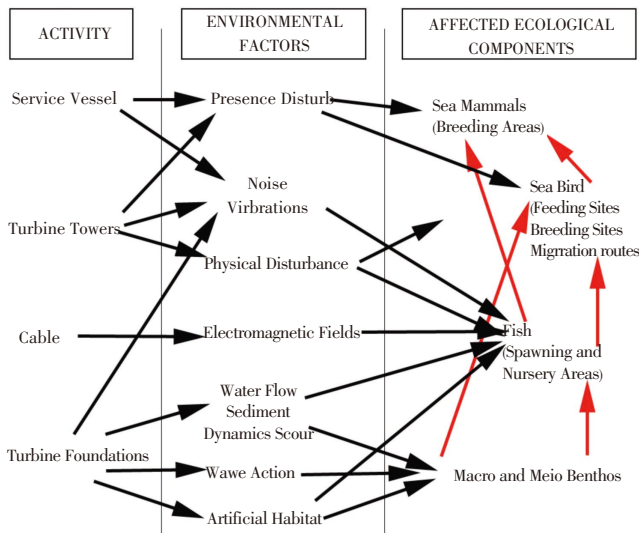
ACTIVITY

ENVIRONMENTAL FACTORS

AFFECTED ECOLOGICAL COMPONENTS

Service Vessel

Presence Disturb

Sea Mammals (Breeding Areas)

Noise Virbrations

Sea Bird (Feeding Sites Breeding Sites Migration routes

Turbine Towers

Physical Disturbance

Cable

Electromagnetic Fields

Fish (Spawning and Nursery Areas)

Water Flow Sediment Dynamics Scour

Turbine Foundations

Wawe Action

Macro and Meio Benthos

Artificial Habitat